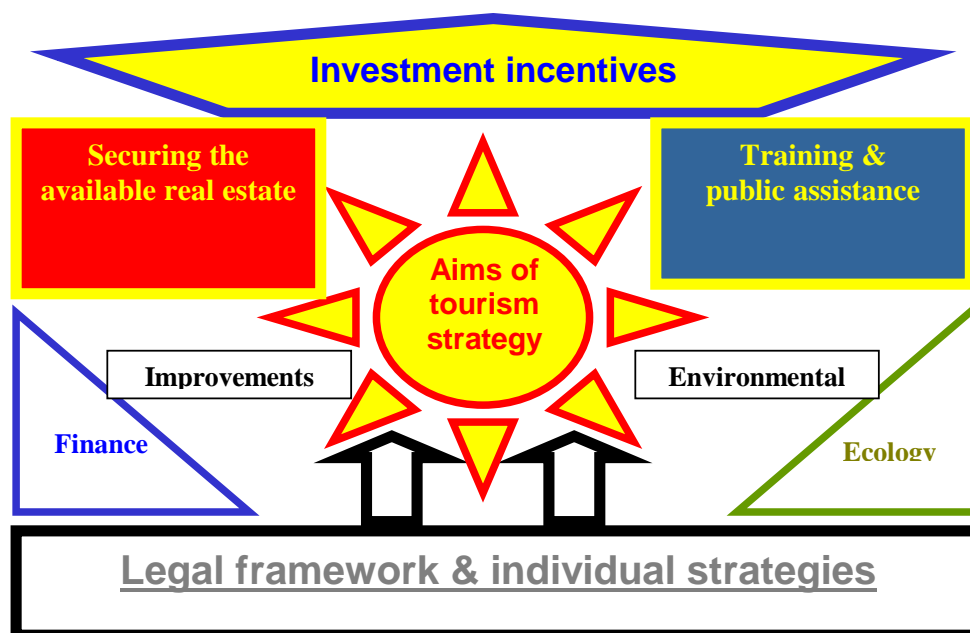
Investment incentives

Securing the available real estate

Training & public assistance

Aims of tourism strategy

Improvements

Environmental

Finance

Ecology

Legal framework & individual strategies